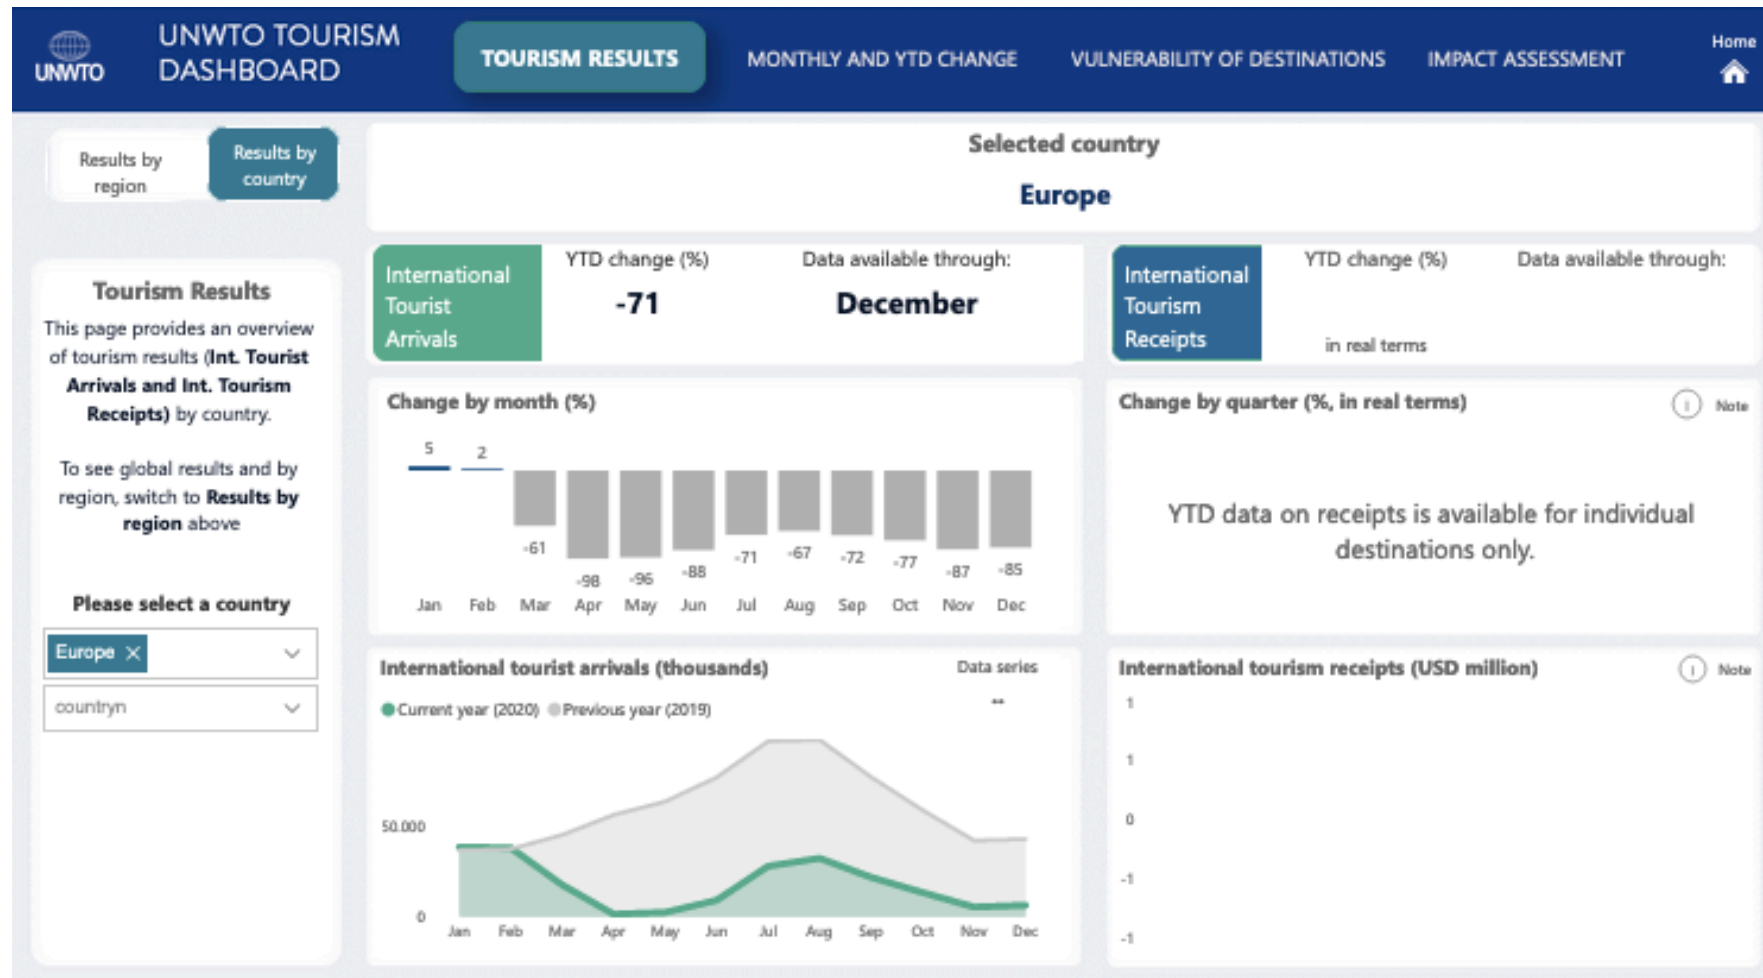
UNWTO

UNWTO TOURISM DASHBOARD

TOURISM RESULTS

MONTHLY AND YTD CHANGE

VULNERABILITY OF DESTINATIONS

IMPACT ASSESSMENT

Home

Results by region

Results by country

Selected country

Europe

Tourism Results

This page provides an overview of tourism results (**Int. Tourist Arrivals and Int. Tourism Receipts**) by country.

To see global results and by region, switch to **Results by region** above

Please select a country

Europe ✕

countryn

International Tourist Arrivals

YTD change (%)

-71

Data available through:

December

International Tourism Receipts

YTD change (%)

in real terms

Data available through:

Change by month (%)

| Jan | Feb | Mar | Apr | May | Jun | Jul | Aug | Sep | Oct | Nov | Dec |
|---|---|---|---|---|---|---|---|---|---|---|---|
| 5 | 2 | -61 | -98 | -96 | -88 | -71 | -67 | -72 | -77 | -87 | -85 |

Change by quarter (%, in real terms)

Note

YTD data on receipts is available for individual destinations only.

International tourist arrivals (thousands)

Data series

Current year (2020)

Previous year (2019)

50.000

0

Jan Feb Mar Apr May Jun Jul Aug Sep Oct Nov Dec

International tourism receipts (USD million)

Note

1

1

0

-1

-1